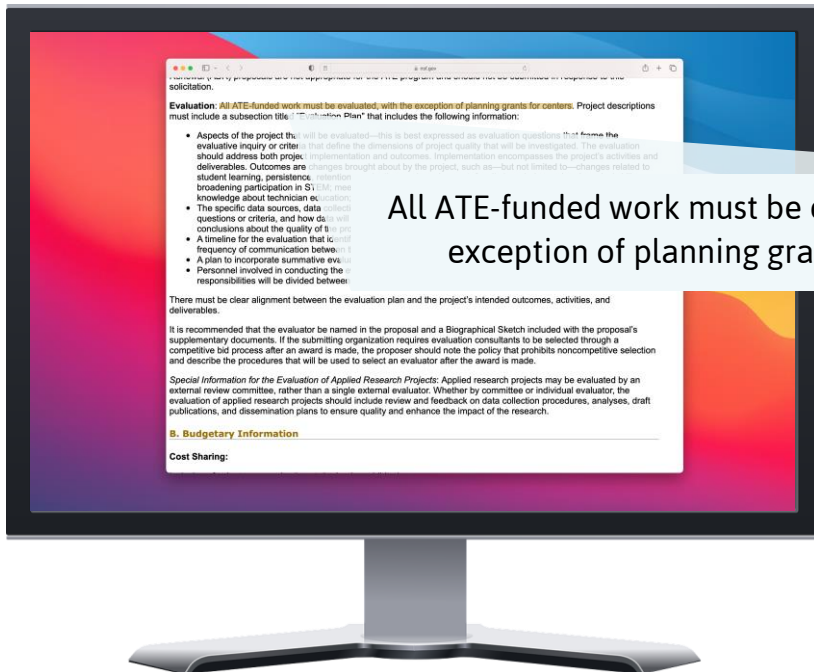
nsf.gov

solicitation.

Evaluation: All ATE-funded work must be evaluated, with the exception of planning grants for centers. Project descriptions must include a subsection titled "Evaluation Plan" that includes the following information:

- Aspects of the project that will be evaluated—this is best expressed as evaluation questions that frame the evaluative inquiry or criteria that define the dimensions of project quality that will be investigated. The evaluation should address both project implementation and outcomes. Implementation encompasses the project's activities and deliverables. Outcomes are changes brought about by the project, such as—but not limited to—changes related to student learning, persistence, retention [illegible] broadening participation in STEM; mee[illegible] knowledge about technician education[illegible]
- The specific data sources, data collect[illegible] questions or criteria, and how data will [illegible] conclusions about the quality of the p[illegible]
- A timeline for the evaluation that ide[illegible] frequency of communication betwe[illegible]
- A plan to incorporate summative eval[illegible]
- Personnel involved in conducting the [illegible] responsibilities will be divided between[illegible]

All ATE-funded work must be e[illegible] exception of planning gra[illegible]

There must be clear alignment between the evaluation plan and the project's intended outcomes, activities, and deliverables.

It is recommended that the evaluator be named in the proposal and a Biographical Sketch included with the proposal's supplementary documents. If the submitting organization requires evaluation consultants to be selected through a competitive bid process after an award is made, the proposer should note the policy that prohibits noncompetitive selection and describe the procedures that will be used to select an evaluator after the award is made.

Special Information for the Evaluation of Applied Research Projects: Applied research projects may be evaluated by an external review committee, rather than a single external evaluator. Whether by committee or individual evaluator, the evaluation of applied research projects should include review and feedback on data collection procedures, analyses, draft publications, and dissemination plans to ensure quality and enhance the impact of the research.

B. Budgetary Information

Cost Sharing: